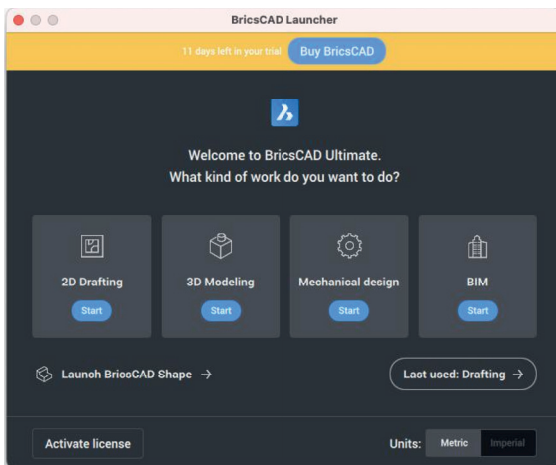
BricsCAD Launcher

11 days left in your trial Buy BricsCAD

Welcome to BricsCAD Ultimate.
What kind of work do you want to do?

2D Drafting
Start

3D Modeling
Start

Mechanical design
Start

BIM
Start

Launch BricsCAD Shape →

Last used: Drafting →

Activate license

Units: Metric Imperial